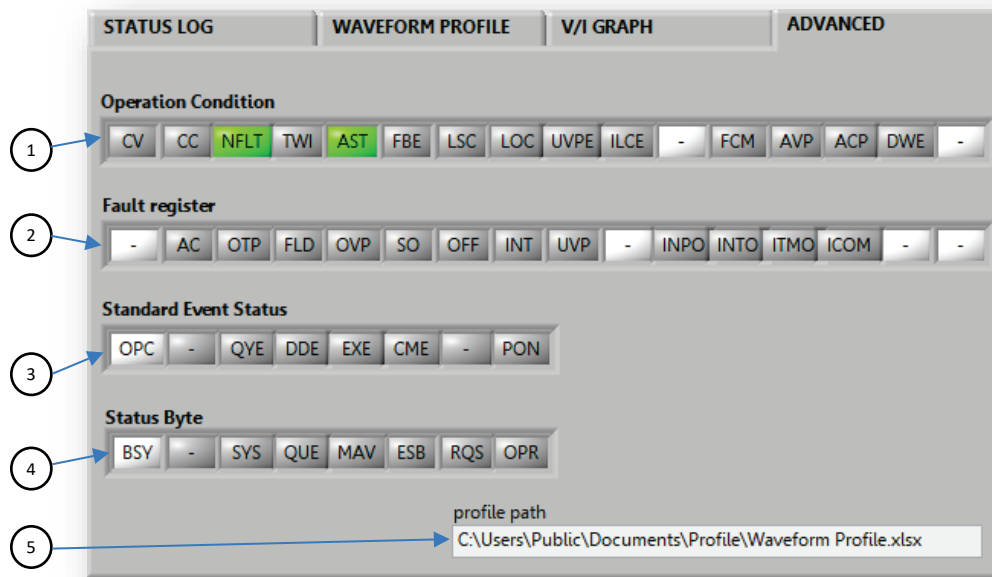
STATUS LOG | WAVEFORM PROFILE | V/I GRAPH | ADVANCED

Operation Condition

1

CV CC NFLT TWI AST FBE LSC LOC UVPE ILCE - FCM AVP ACP DWE -

Fault register

2

- AC OTP FLD OVP SO OFF INT UVP - INPO INTO ITMO ICOM - -

Standard Event Status

3

OPC - QYE DDE EXE CME - PON

Status Byte

4

BSY - SYS QUE MAV ESB RQS OPR

profile path

5

C:\Users\Public\Documents\Profile\Waveform Profile.xlsx